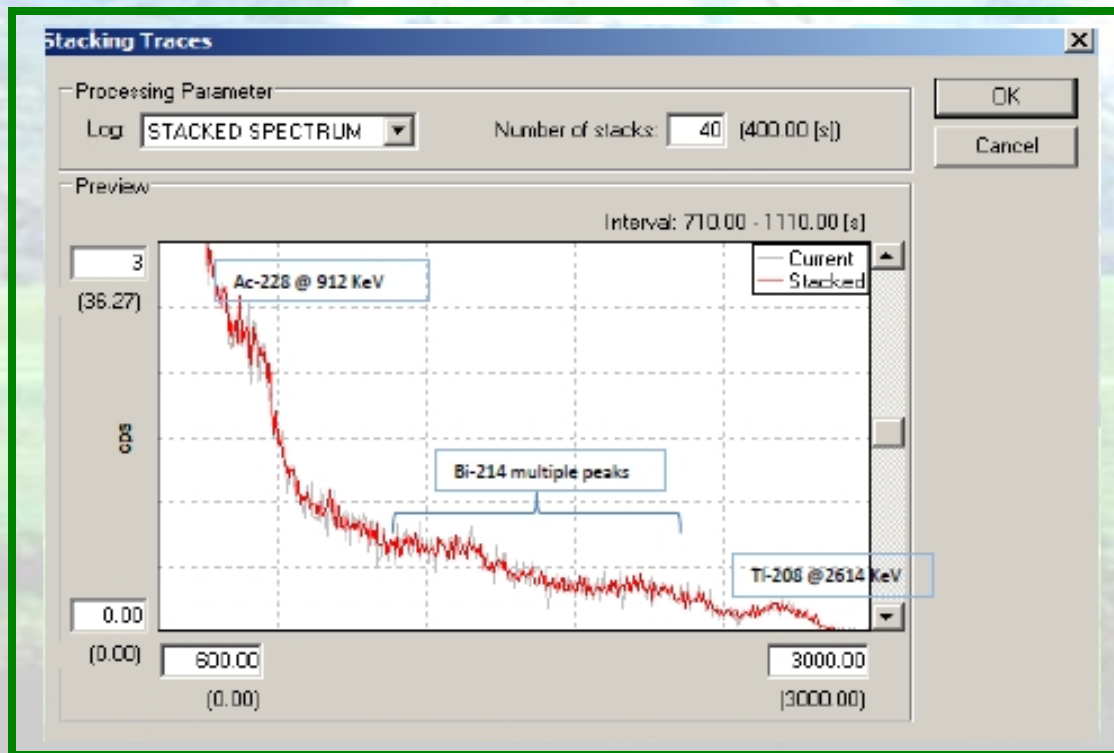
Stacking Traces

Processing Parameter

Log STACKED SPECTRUM

Number of stacks: 40 (400.00 [s])

OK

Cancel

Preview

Interval: 710.00 - 1110.00 [s]

3

(36.27)

cps

0.00

(0.00)

Current

Stacked

Ac-228 @ 912 KeV

Bi-214 multiple peaks

Tl-208 @2614 KeV

600.00

(0.00)

3000.00

(3000.00)